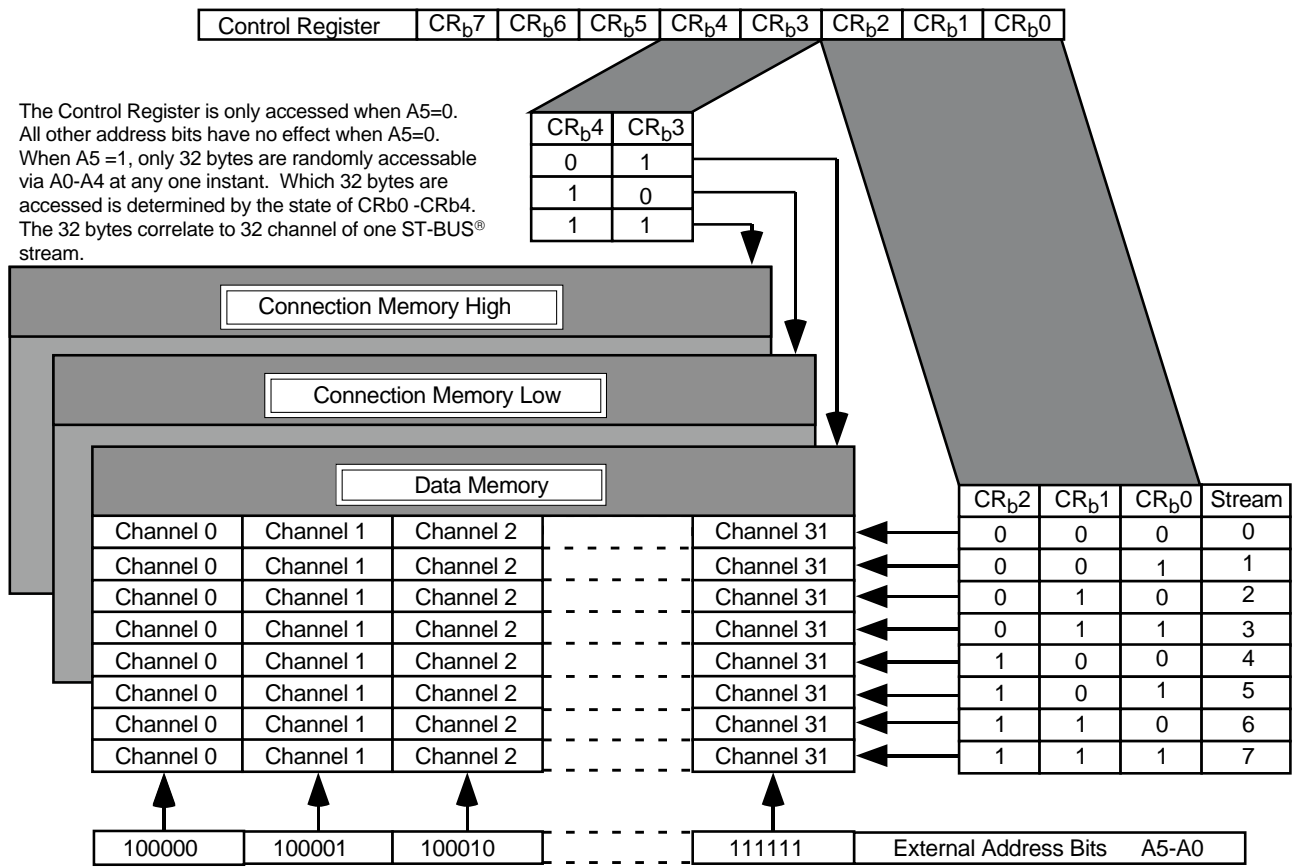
| Control Register | $CR_b7$ | $CR_b6$ | $CR_b5$ | $CR_b4$ | $CR_b3$ | $CR_b2$ | $CR_b1$ | $CR_b0$ |
|---|---|---|---|---|---|---|---|---|

The Control Register is only accessed when A5=0. All other address bits have no effect when A5=0. When A5 =1, only 32 bytes are randomly accessable via A0-A4 at any one instant. Which 32 bytes are accessed is determined by the state of CRb0 -CRb4. The 32 bytes correlate to 32 channel of one ST-BUS® stream.

| $CR_b4$ | $CR_b3$ |
|---|---|
| 0 | 1 |
| 1 | 0 |
| 1 | 1 |

Connection Memory High

Connection Memory Low

Data Memory

| | | | | |
|---|---|---|---|---|
| Channel 0 | Channel 1 | Channel 2 | - - - - | Channel 31 |
| Channel 0 | Channel 1 | Channel 2 | - - - - | Channel 31 |
| Channel 0 | Channel 1 | Channel 2 | - - - - | Channel 31 |
| Channel 0 | Channel 1 | Channel 2 | - - - - | Channel 31 |
| Channel 0 | Channel 1 | Channel 2 | - - - - | Channel 31 |
| Channel 0 | Channel 1 | Channel 2 | - - - - | Channel 31 |
| Channel 0 | Channel 1 | Channel 2 | - - - - | Channel 31 |
| Channel 0 | Channel 1 | Channel 2 | - - - - | Channel 31 |

| $CR_b2$ | $CR_b1$ | $CR_b0$ | Stream |
|---|---|---|---|
| 0 | 0 | 0 | 0 |
| 0 | 0 | 1 | 1 |
| 0 | 1 | 0 | 2 |
| 0 | 1 | 1 | 3 |
| 1 | 0 | 0 | 4 |
| 1 | 0 | 1 | 5 |
| 1 | 1 | 0 | 6 |
| 1 | 1 | 1 | 7 |

| 100000 | 100001 | 100010 | - - - - | 111111 | External Address Bits A5-A0 |
|---|---|---|---|---|---|